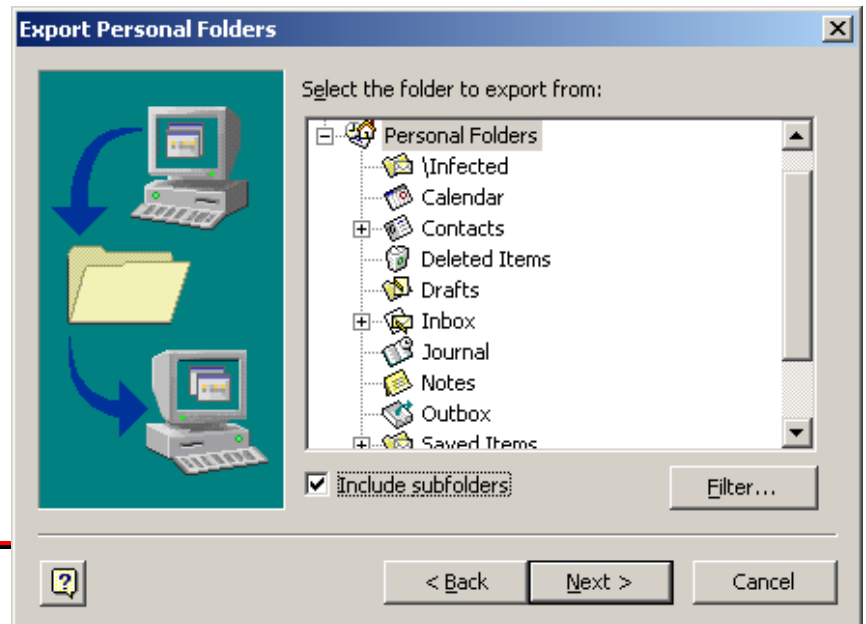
Export Personal Folders

Select the folder to export from:

Personal Folders
\Infected
Calendar
Contacts
Deleted Items
Drafts
Inbox
Journal
Notes
Outbox
Saved Items

Include subfolders

Filter...

< Back

Next >

Cancel